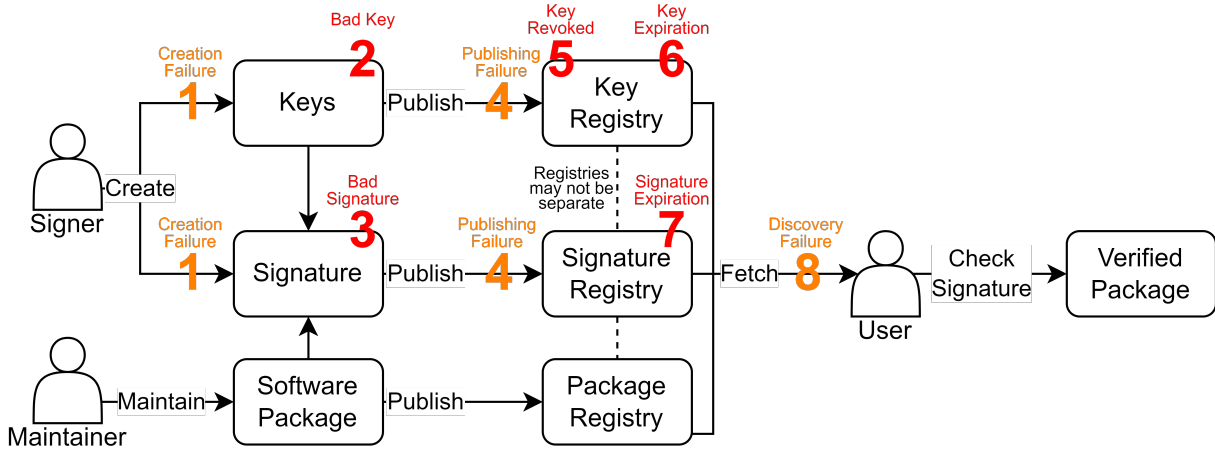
Creation Failure
1
Bad Key
2
Keys
Publish
Publishing Failure
4
Key Revoked
5
Key Expiration
6
Key Registry

Signer
Create

Bad Signature
3
Registries may not be separate
Signature Expiration
7

Creation Failure
1
Signature
Publish
Publishing Failure
4
Signature Registry
Fetch
Discovery Failure
8
User
Check Signature
Verified Package

Maintainer
Maintain
Software Package
Publish
Package Registry